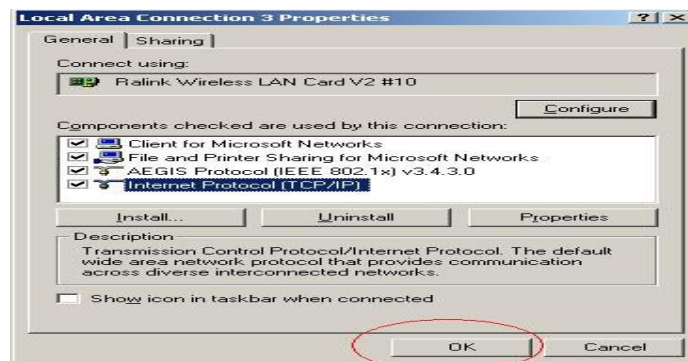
Local Area Connection 3 Properties

?

General

Sharing

Connect using:

Ralink Wireless LAN Card V2 #10

Configure

Components checked are used by this connection:

Client for Microsoft Networks

File and Printer Sharing for Microsoft Networks

AEGIS Protocol (IEEE 802.1x) v3.4.3.0

Internet Protocol (TCP/IP)

Install...

Uninstall

Properties

Description

Transmission Control Protocol/Internet Protocol. The default wide area network protocol that provides communication across diverse interconnected networks.

Show icon in taskbar when connected

OK

Cancel